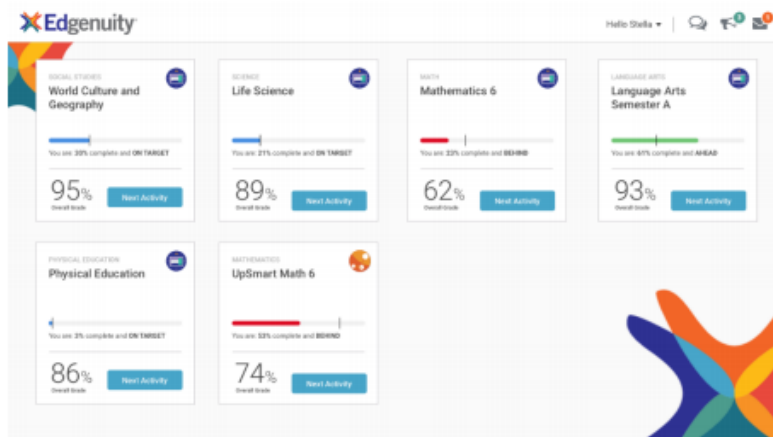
Edgenuity

Hello Stella ▾

0
1

SOCIAL STUDIES
World Culture and Geography
You are 30% complete and ON TARGET
95%
Overall Grade
Next Activity

SCIENCE
Life Science
You are 21% complete and ON TARGET
89%
Overall Grade
Next Activity

MATH
Mathematics 6
You are 22% complete and BEHIND
62%
Overall Grade
Next Activity

LANGUAGE ARTS
Language Arts Semester A
You are 61% complete and AHEAD
93%
Overall Grade
Next Activity

PHYSICAL EDUCATION
Physical Education
You are 3% complete and ON TARGET
86%
Overall Grade
Next Activity

MATHEMATICS
UpSmart Math 6
You are 53% complete and BEHIND
74%
Overall Grade
Next Activity